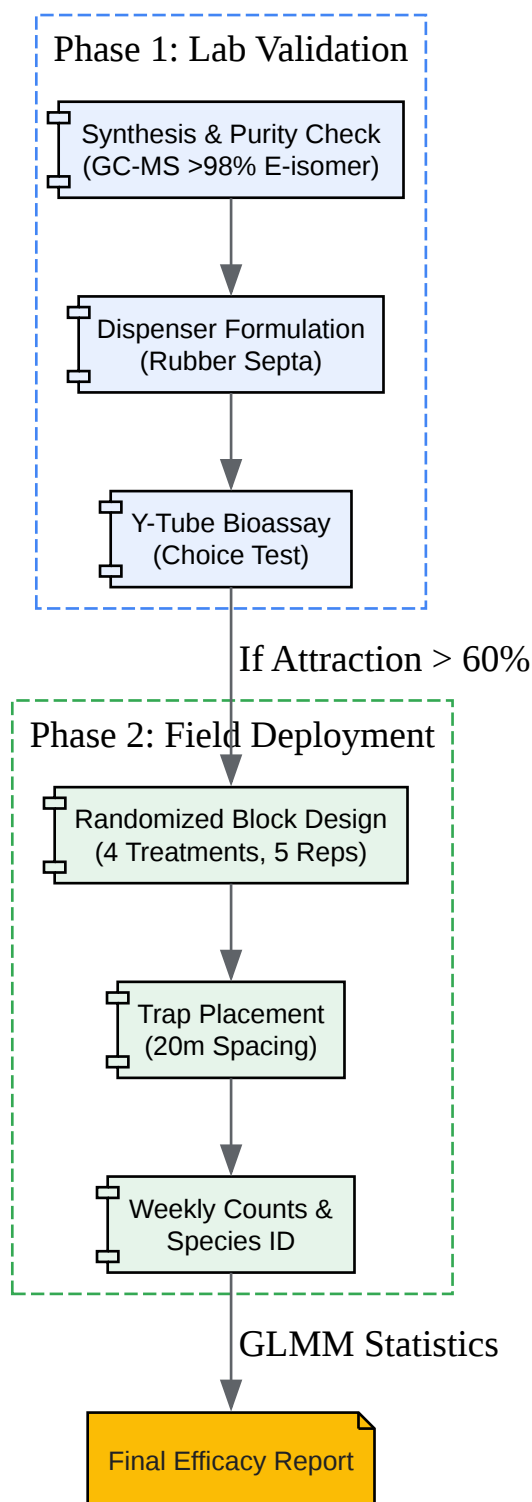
Phase 1: Lab Validation

Synthesis & Purity Check (GC-MS >98% E-isomer)

Dispenser Formulation (Rubber Septa)

Y-Tube Bioassay (Choice Test)

If Attraction > 60%

Phase 2: Field Deployment

Randomized Block Design (4 Treatments, 5 Reps)

Trap Placement (20m Spacing)

Weekly Counts & Species ID

GLMM Statistics

Final Efficacy Report